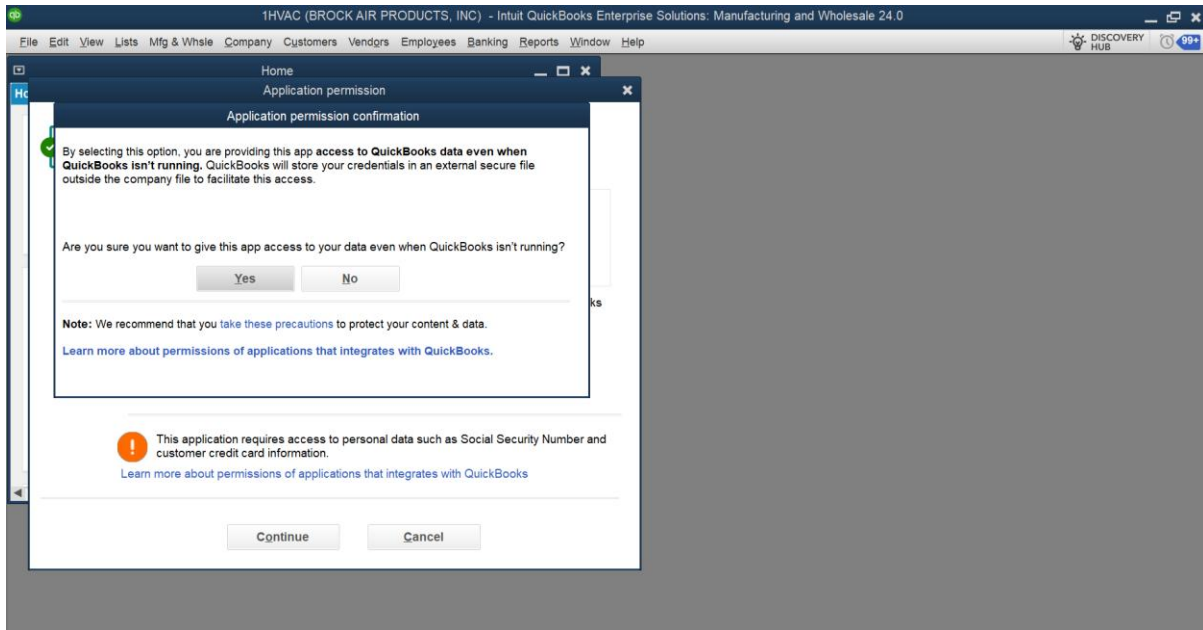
1HVAC (BROCK AIR PRODUCTS, INC) - Intuit QuickBooks Enterprise Solutions: Manufacturing and Wholesale 24.0

File Edit View Lists Mfg & Whsle Company Customers Vendors Employees Banking Reports Window Help

DISCOVERY HUB 99+

Home

Application permission

Application permission confirmation

By selecting this option, you are providing this app access to QuickBooks data even when QuickBooks isn't running. QuickBooks will store your credentials in an external secure file outside the company file to facilitate this access.

Are you sure you want to give this app access to your data even when QuickBooks isn't running?

Yes No

Note: We recommend that you take these precautions to protect your content & data.

Learn more about permissions of applications that integrates with QuickBooks.

ks

This application requires access to personal data such as Social Security Number and customer credit card information.

Learn more about permissions of applications that integrates with QuickBooks

Continue Cancel